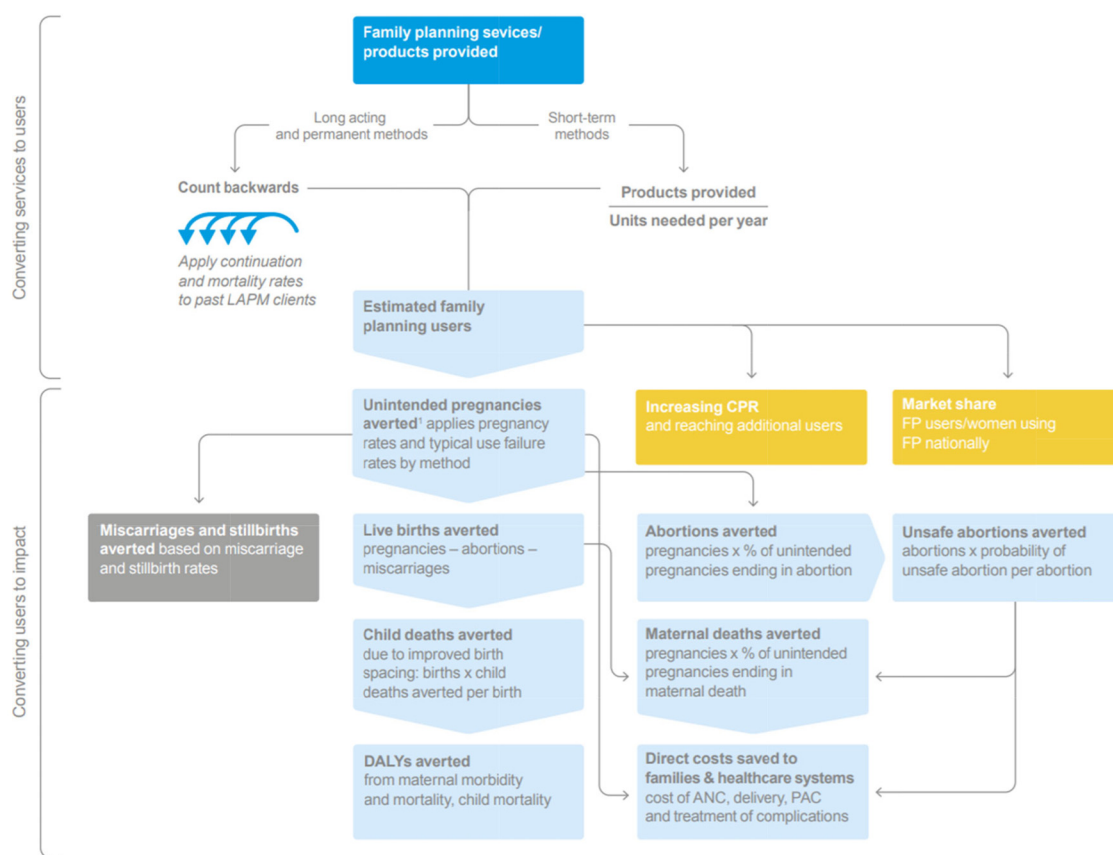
Converting services to users

Family planning sevices/ products provided

Long acting and permanent methods

Short-term methods

Count backwards

Apply continuation and mortality rates to past LAPM clients

Products provided

Units needed per year

Estimated family planning users

Converting users to impact

Unintended pregnancies averted$^1$ applies pregnancy rates and typical use failure rates by method

Increasing CPR and reaching additional users

Market share FP users/women using FP nationally

Miscarriages and stillbirths averted based on miscarriage and stillbirth rates

Live births averted pregnancies – abortions – miscarriages

Abortions averted pregnancies x % of unintended pregnancies ending in abortion

Unsafe abortions averted abortions x probability of unsafe abortion per abortion

Child deaths averted due to improved birth spacing: births x child deaths averted per birth

Maternal deaths averted pregnancies x % of unintended pregnancies ending in maternal death

DALYs averted from maternal morbidity and mortality, child mortality

Direct costs saved to families & healthcare systems cost of ANC, delivery, PAC and treatment of complications